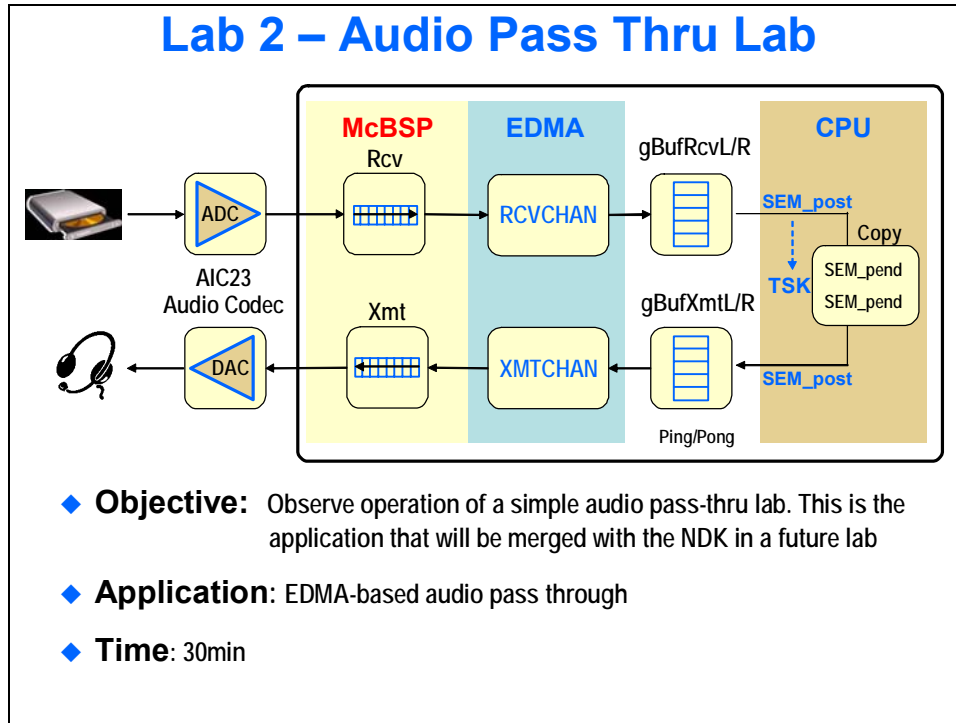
Lab 2 – Audio Pass Thru Lab

McBSP

EDMA

CPU

Rcv

gBufRcvL/R

ADC

RCVCHAN

SEM_post

Copy

TSK

SEM_pend

SEM_pend

AIC23
Audio Codec

Xmt

gBufXmtL/R

DAC

XMTCHAN

SEM_post

Ping/Pong

◆ **Objective:** Observe operation of a simple audio pass-thru lab. This is the application that will be merged with the NDK in a future lab

◆ **Application**: EDMA-based audio pass through

◆ **Time**: 30min